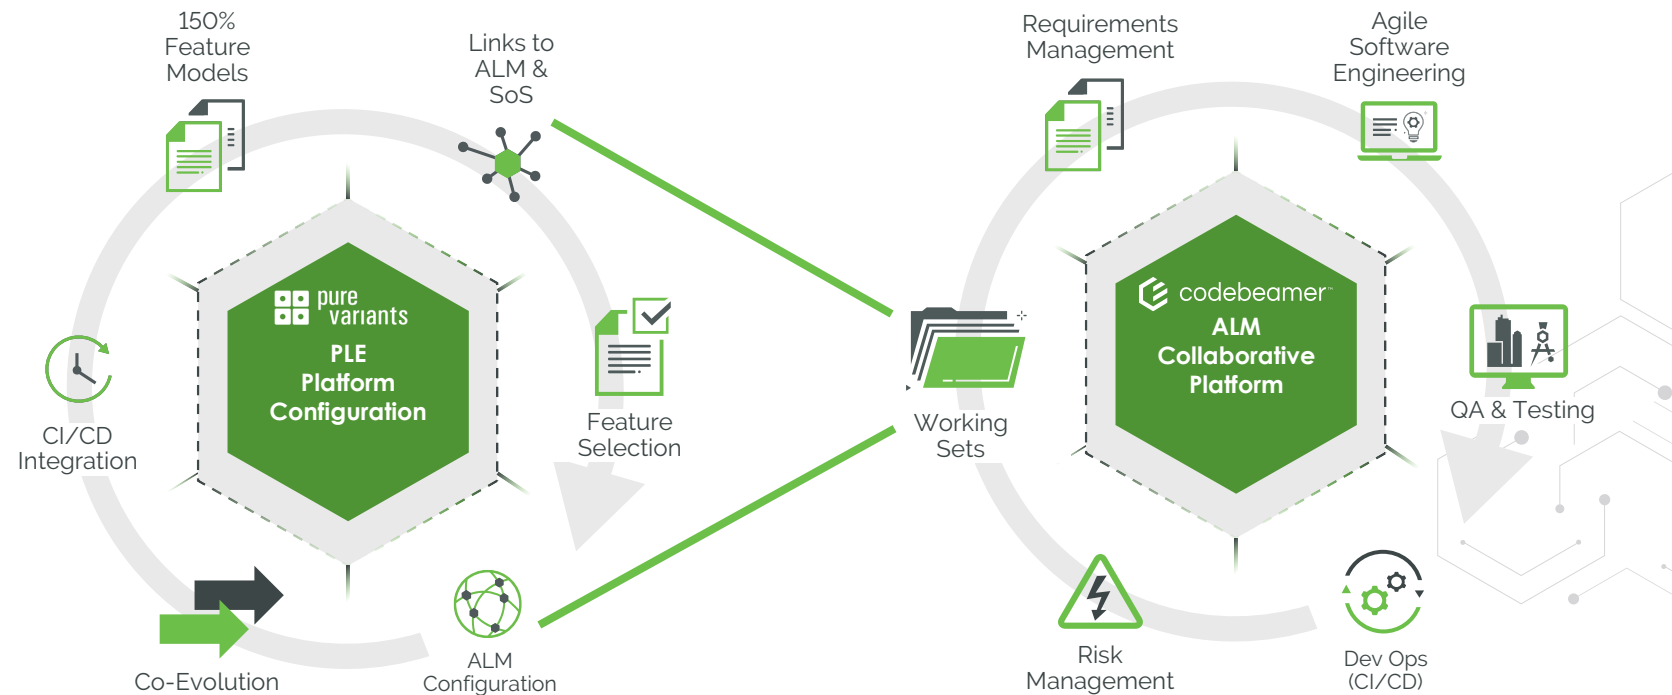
150%
Feature
Models

Links to
ALM &
SoS

pure variants
PLE
Platform
Configuration

CI/CD
Integration

Feature
Selection

Co-Evolution

ALM
Configuration

Working
Sets

Requirements
Management

Agile
Software
Engineering

codebeamer
ALM
Collaborative
Platform

QA & Testing

Risk
Management

Dev Ops
(CI/CD)